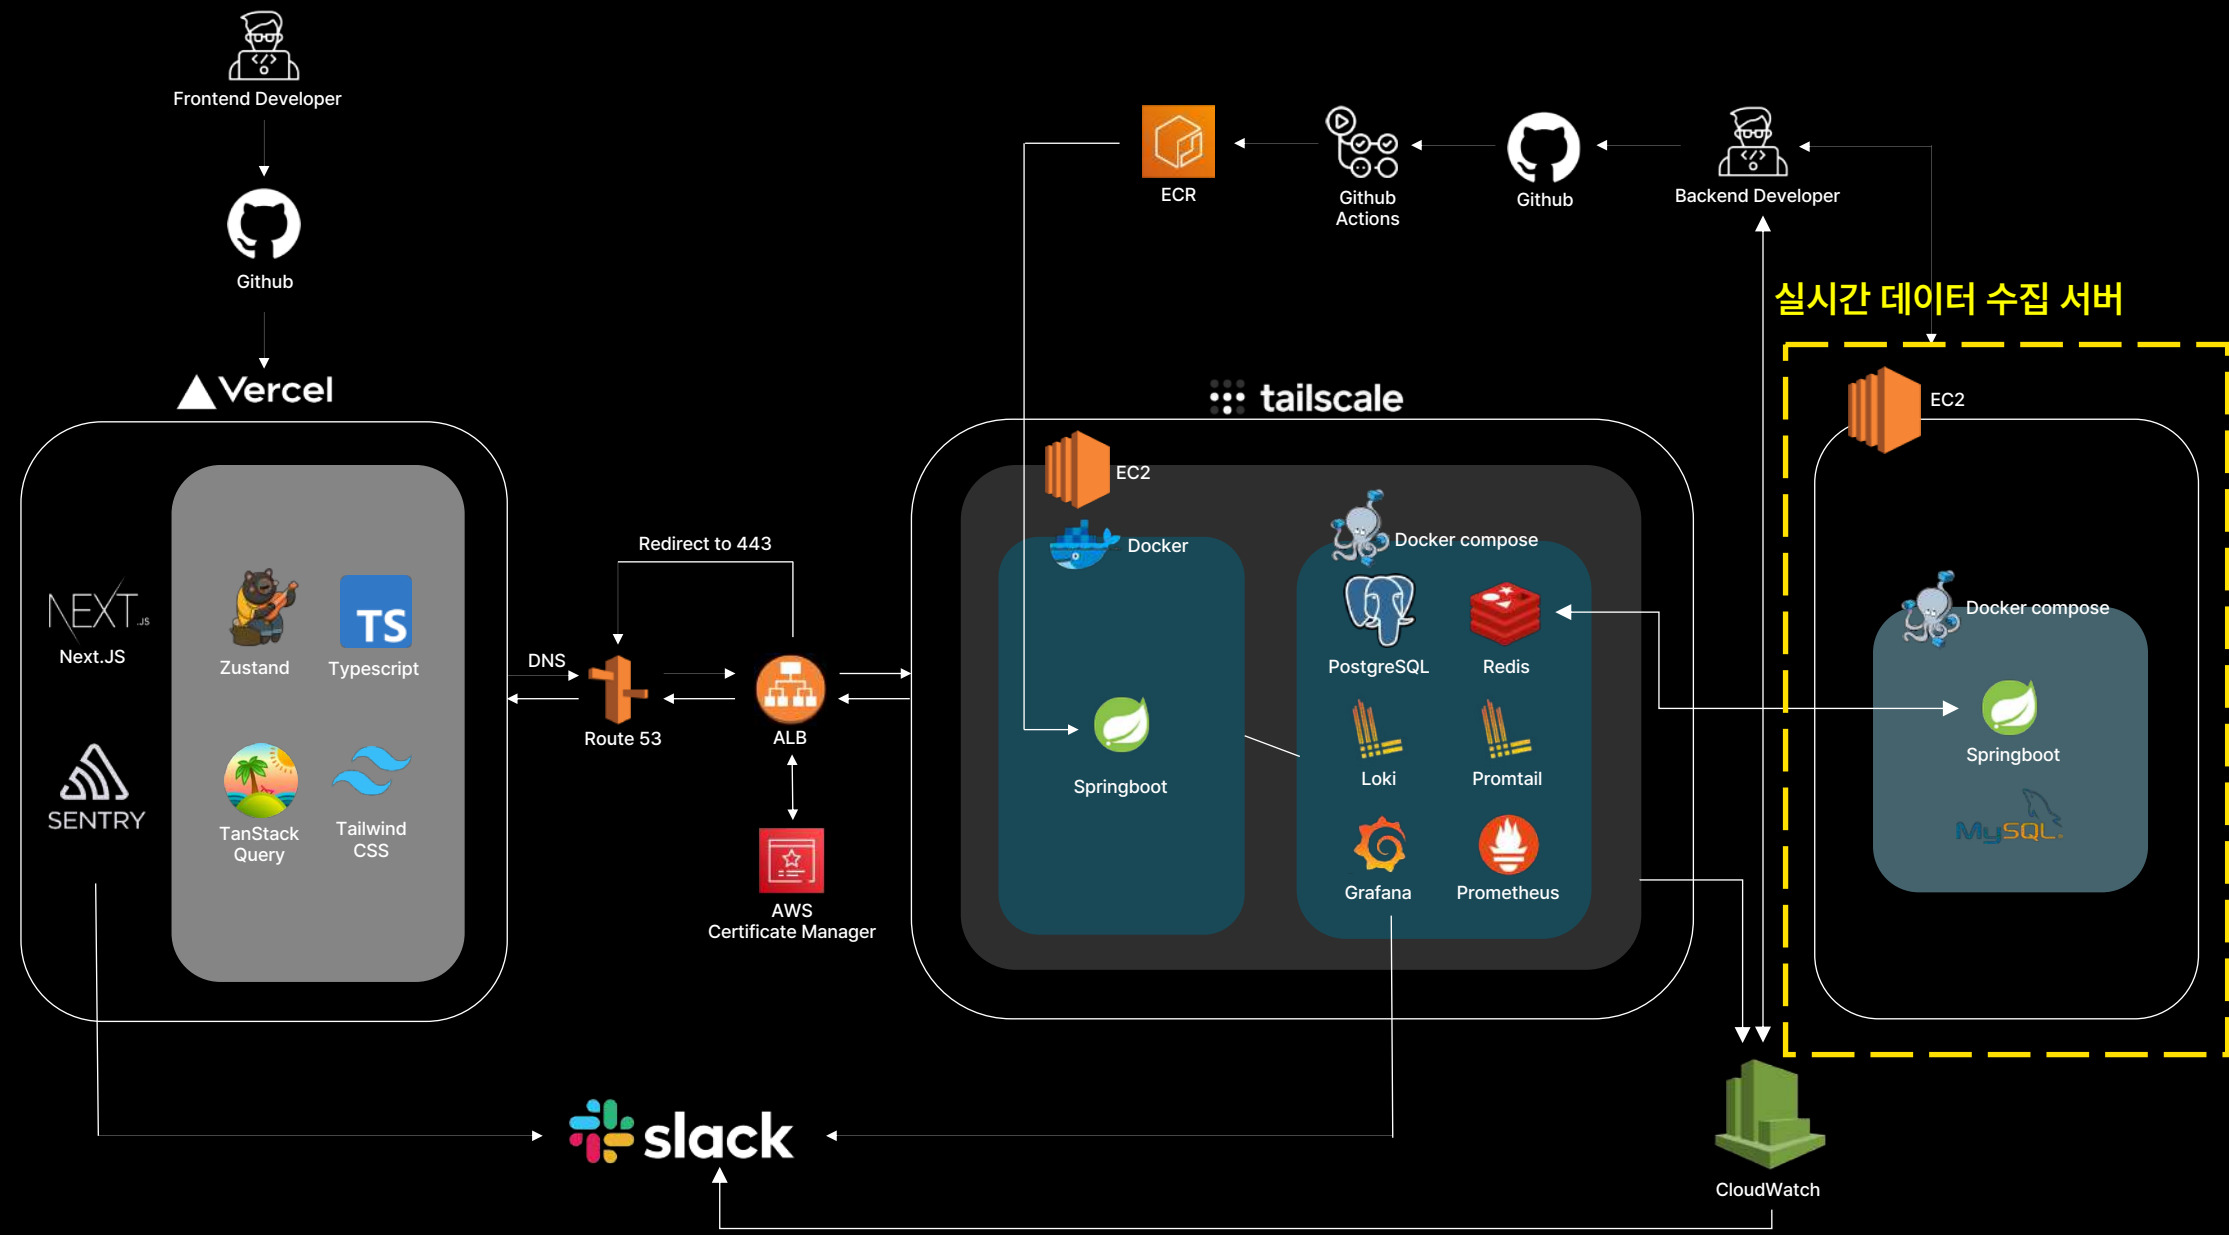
Frontend Developer

Github

Vercel

NEXT.JS
Next.JS

SENTRY

Zustand

TS
Typescript

TanStack Query

Tailwind CSS

Redirect to 443

DNS

Route 53

ALB

AWS Certificate Manager

ECR

Github Actions

Github

Backend Developer

실시간 데이터 수집 서버

tailscale

EC2

Docker

Springboot

Docker compose

PostgreSQL

Redis

Loki

Promtail

Grafana

Prometheus

EC2

Docker compose

Springboot

MySQL

slack

CloudWatch